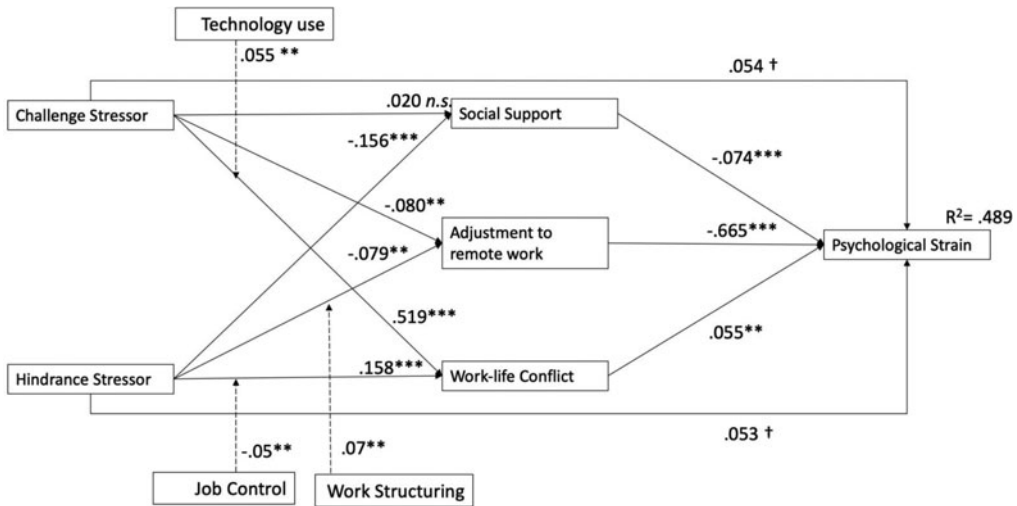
Technology use

.055 **

.054 †

Challenge Stressor

.020 *n.s.*

Social Support

-.156***

-.074***

-.080**

R$^2$= .489

Adjustment to remote work

-.665***

Psychological Strain

-.079**

.519***

.055**

Hindrance Stressor

.158***

Work-life Conflict

.053 †

-.05**

.07**

Job Control

Work Structuring